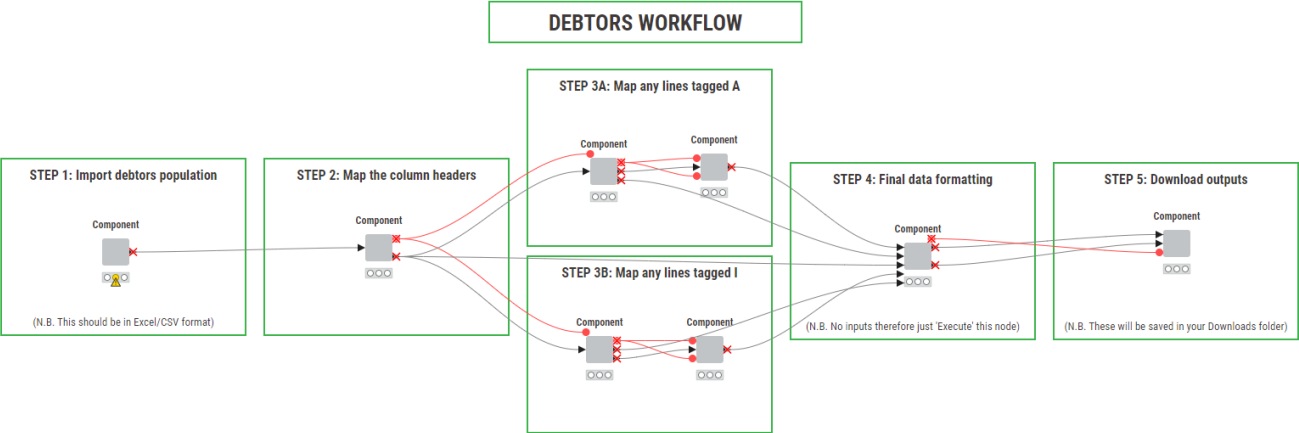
DEBTORS WORKFLOW

STEP 1: Import debtors population

Component

(N.B. This should be in Excel/CSV format)

STEP 2: Map the column headers

Component

STEP 3A: Map any lines tagged A

Component

Component

STEP 3B: Map any lines tagged I

Component

Component

STEP 4: Final data formatting

Component

(N.B. No inputs therefore just 'Execute' this node)

STEP 5: Download outputs

Component

(N.B. These will be saved in your Downloads folder)